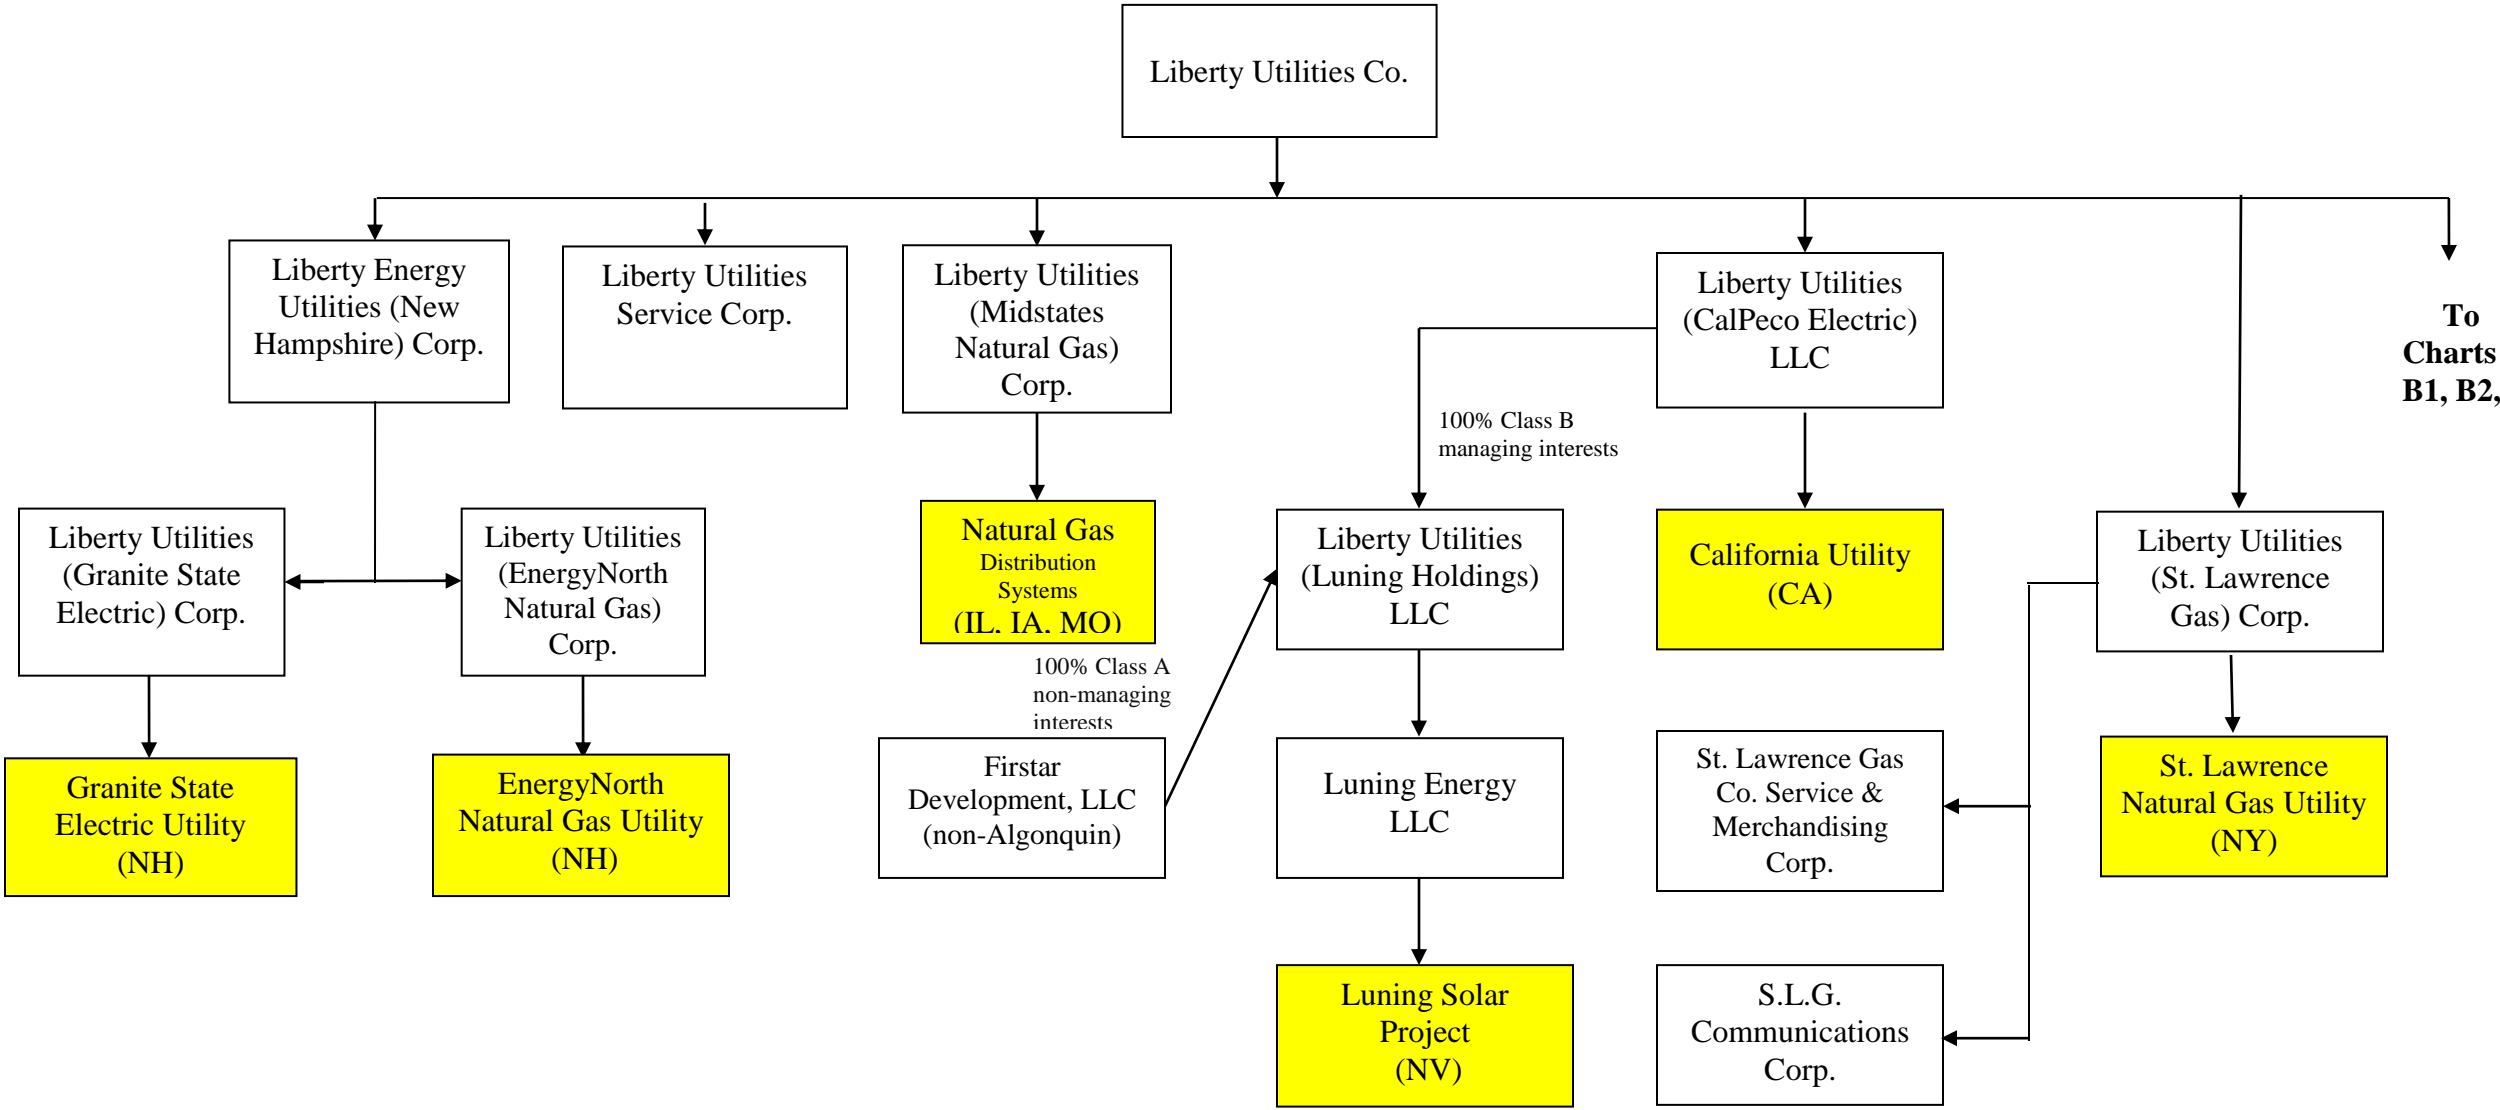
Liberty Utilities Co.

Liberty Energy Utilities (New Hampshire) Corp.

Liberty Utilities Service Corp.

Liberty Utilities (Midstates Natural Gas) Corp.

Liberty Utilities (CalPeco Electric) LLC

To Charts B1, B2,

100% Class B managing interests

Liberty Utilities (Granite State Electric) Corp.

Liberty Utilities (EnergyNorth Natural Gas) Corp.

Natural Gas Distribution Systems (IL, IA, MO)

Liberty Utilities (Luning Holdings) LLC

California Utility (CA)

Liberty Utilities (St. Lawrence Gas) Corp.

100% Class A non-managing interests

Granite State Electric Utility (NH)

EnergyNorth Natural Gas Utility (NH)

Firstar Development, LLC (non-Algonquin)

Luning Energy LLC

St. Lawrence Gas Co. Service & Merchandising Corp.

St. Lawrence Natural Gas Utility (NY)

Luning Solar Project (NV)

S.L.G. Communications Corp.